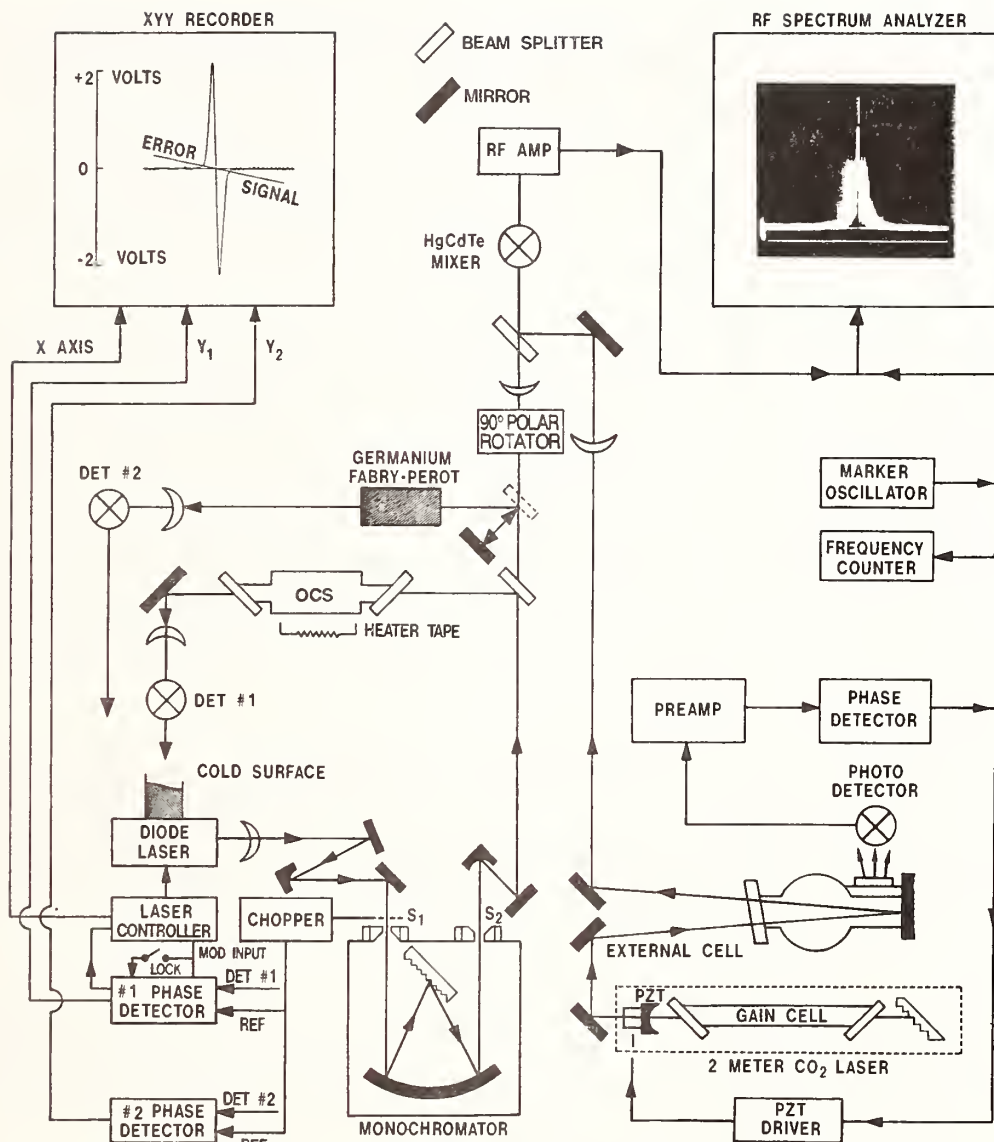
XYY RECORDER

+2 VOLTS

0

-2 VOLTS

ERROR

SIGNAL

BEAM SPLITTER

MIRROR

RF SPECTRUM ANALYZER

RF AMP

HgCdTe MIXER

X AXIS

$Y_1$

$Y_2$

90° POLAR ROTATOR

GERMANIUM FABRY-PEROT

DET #2

MARKER OSCILLATOR

FREQUENCY COUNTER

OCS

HEATER TAPE

DET #1

PREAMP

PHASE DETECTOR

COLD SURFACE

PHOTO DETECTOR

DIODE LASER

LASER CONTROLLER

CHOPPER

$S_1$

$S_2$

MOD INPUT

LOCK

DET #1

#1 PHASE DETECTOR

REF

EXTERNAL CELL

PZT

GAIN CELL

2 METER $CO_2$ LASER

#2 PHASE DETECTOR

DET #2

REF

MONOCHROMATOR

PZT DRIVER